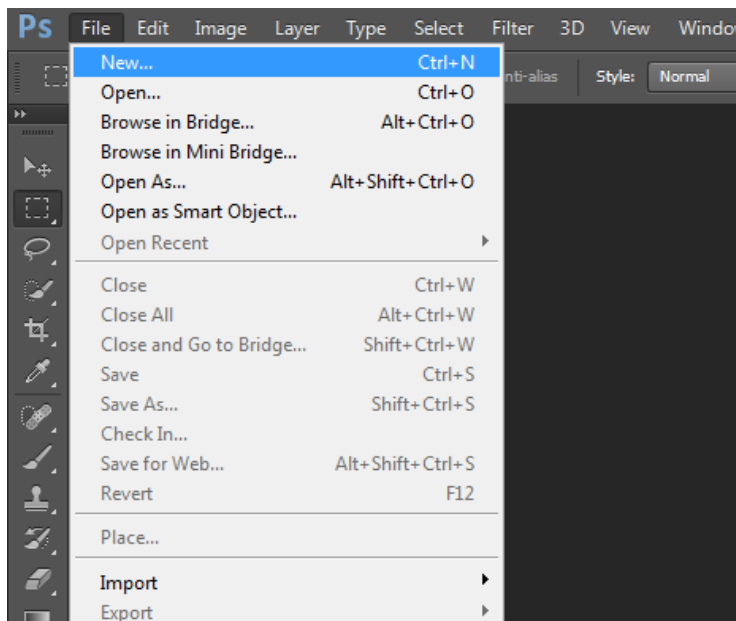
Ps File Edit Image Layer Type Select Filter 3D View Windo

nti-alias Style: Normal

New... Ctrl+N
Open... Ctrl+O
Browse in Bridge... Alt+Ctrl+O
Browse in Mini Bridge...
Open As... Alt+Shift+Ctrl+O
Open as Smart Object...
Open Recent

Close Ctrl+W
Close All Alt+Ctrl+W
Close and Go to Bridge... Shift+Ctrl+W
Save Ctrl+S
Save As... Shift+Ctrl+S
Check In...
Save for Web... Alt+Shift+Ctrl+S
Revert F12

Place...

Import
Export